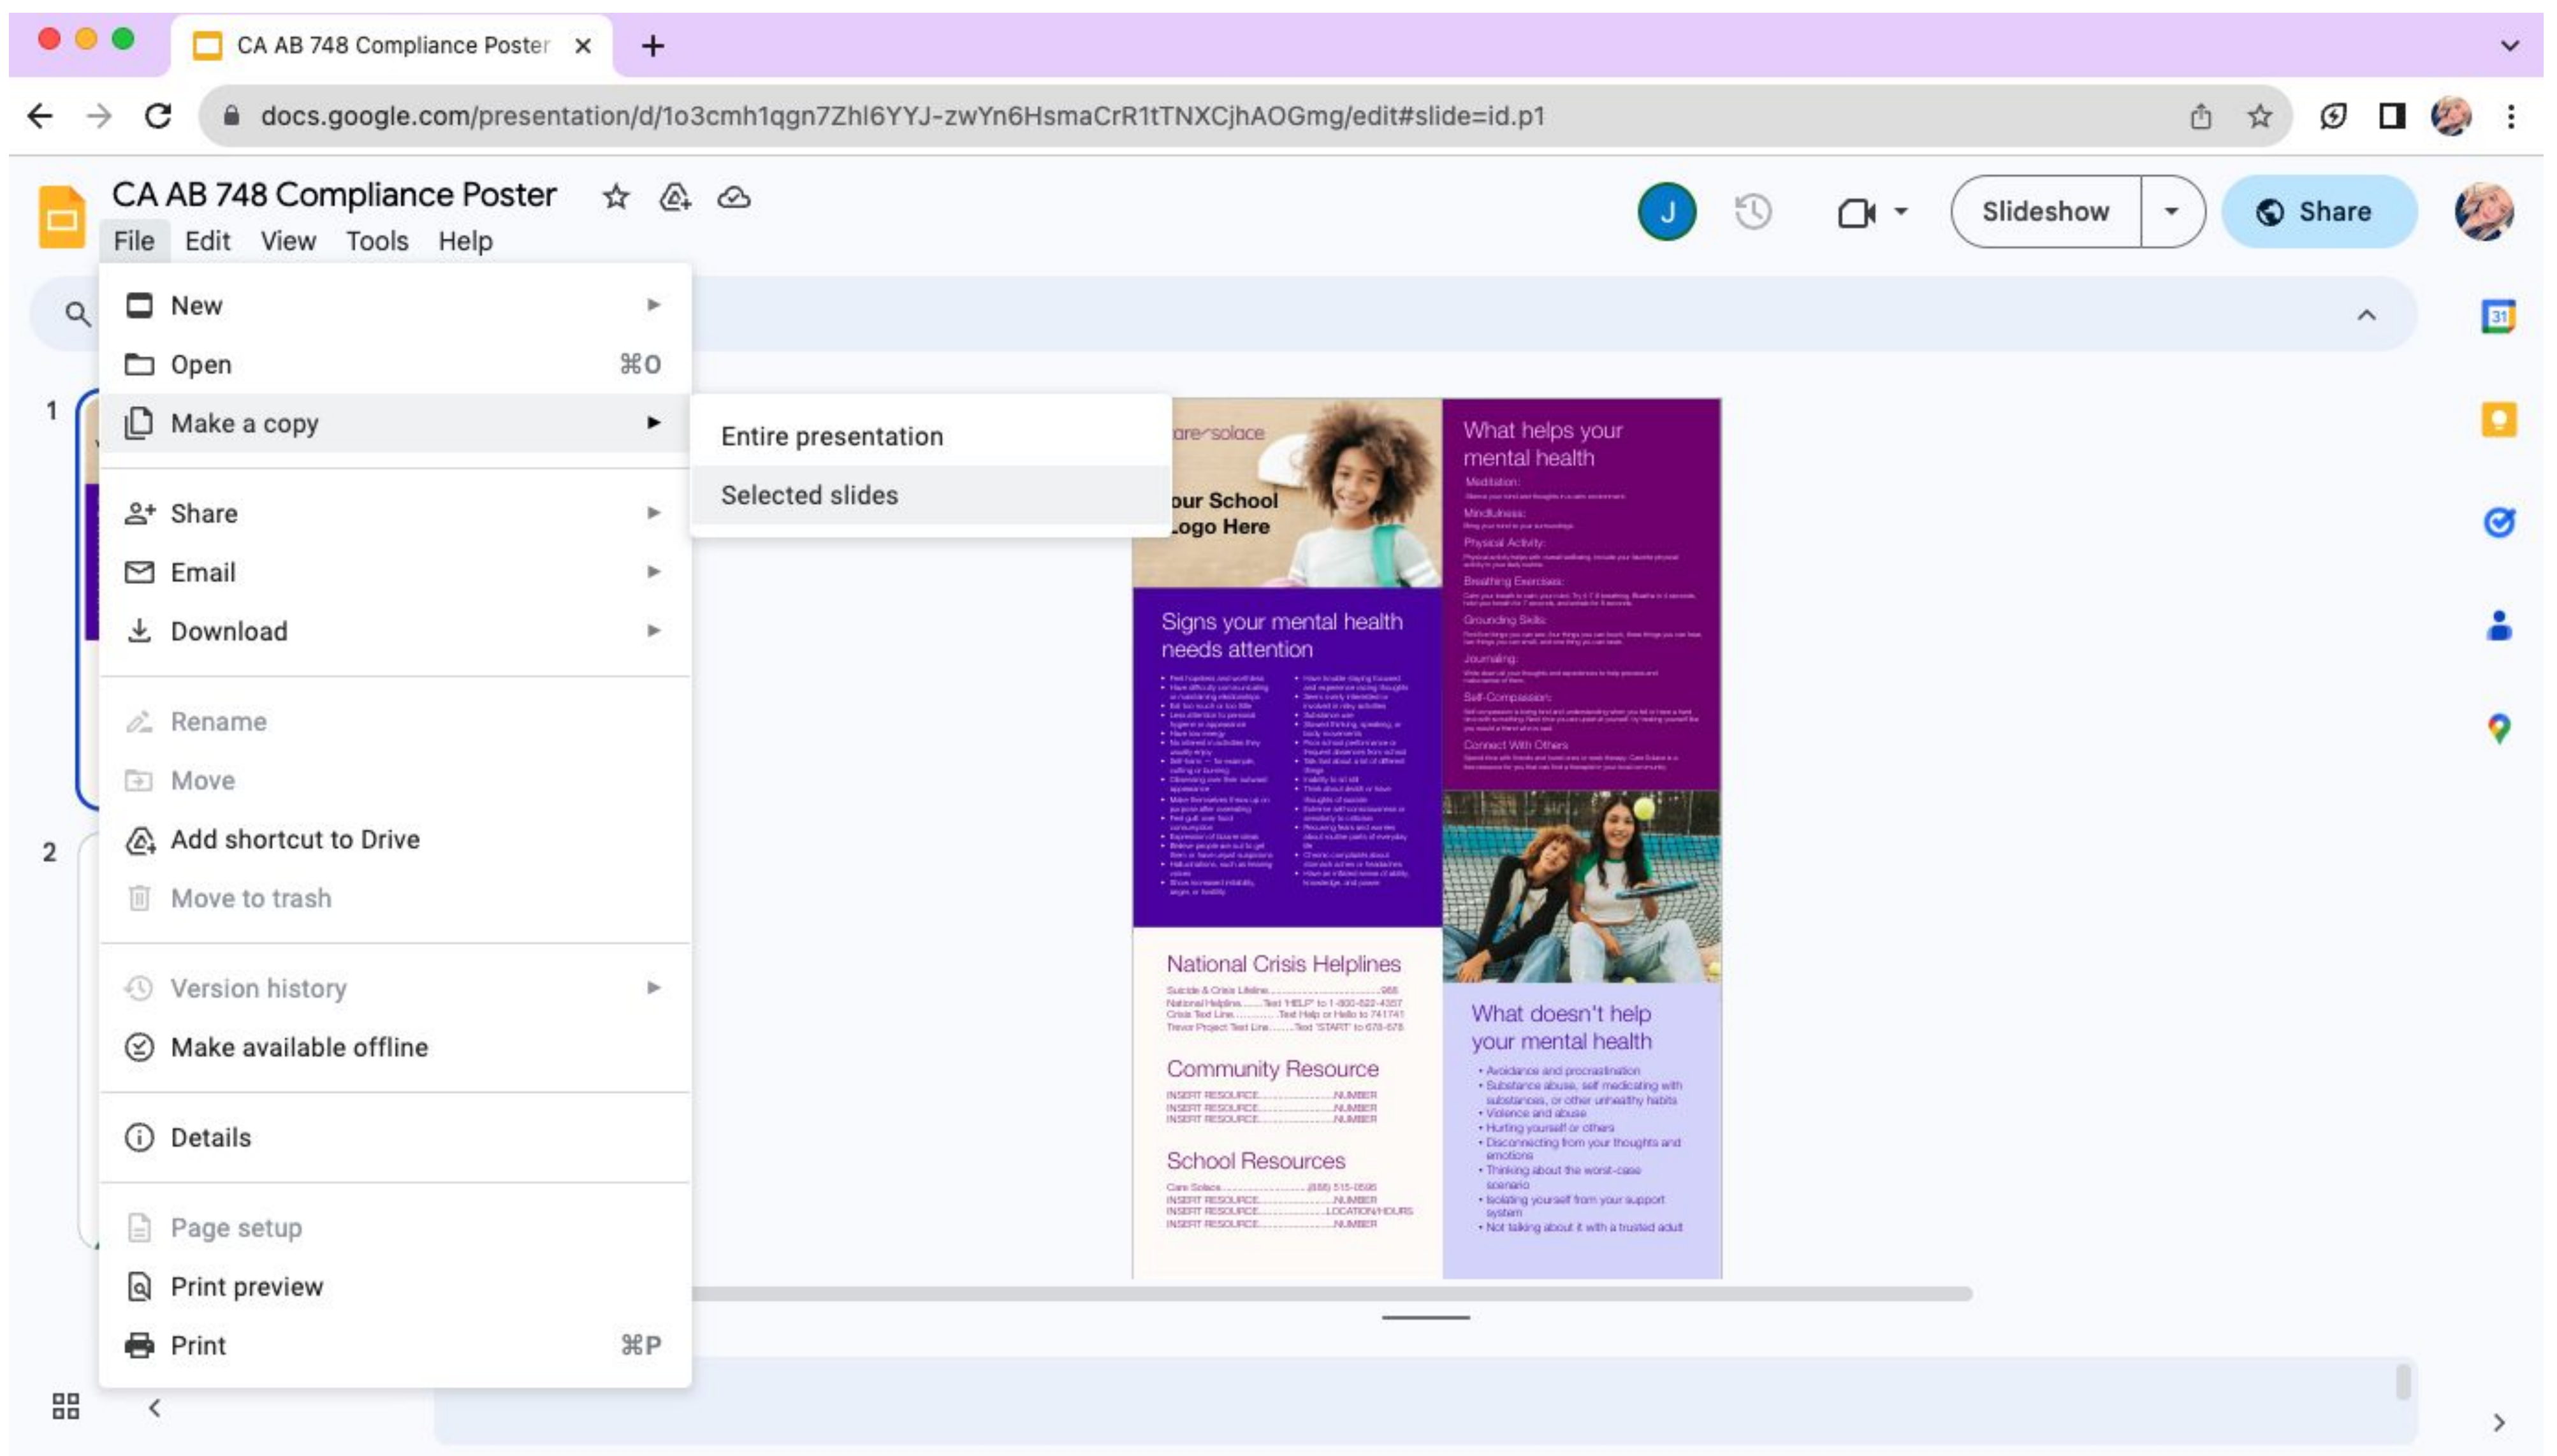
CA AB 748 Compliance Poster

docs.google.com/presentation/d/1o3cmh1qgn7Zhl6YYJ-zwYn6HsmaCrR1tTNXCjhAOGmg/edit#slide=id.p1

CA AB 748 Compliance Poster

File Edit View Tools Help

J

Slideshow

Share

New
Open ⌘O
Make a copy
Share
Email
Download
Rename
Move
Add shortcut to Drive
Move to trash
Version history
Make available offline
Details
Page setup
Print preview
Print ⌘P

Entire presentation
Selected slides

1
2

care solace

our School Logo Here

What helps your mental health

Meditation:
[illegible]
Mindfulness:
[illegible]
Physical Activity:
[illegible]
Breathing Exercises:
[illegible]
Grounding Skills:
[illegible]
Journaling:
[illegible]
Self-Compassion:
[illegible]
Connect With Others
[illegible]

Signs your mental health needs attention

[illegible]

National Crisis Helplines

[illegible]

Community Resource

INSERT RESOURCE..........NUMBER
INSERT RESOURCE..........NUMBER
INSERT RESOURCE..........NUMBER

School Resources

Care Solace..........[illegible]
INSERT RESOURCE..........NUMBER
INSERT RESOURCE..........LOCATION/HOURS
INSERT RESOURCE..........NUMBER

What doesn't help your mental health

• Avoidance and procrastination
• Substance abuse, self medicating with substances, or other unhealthy habits
• Violence and abuse
• Hurting yourself or others
• Disconnecting from your thoughts and emotions
• Thinking about the worst-case scenario
• Isolating yourself from your support system
• Not talking about it with a trusted adult